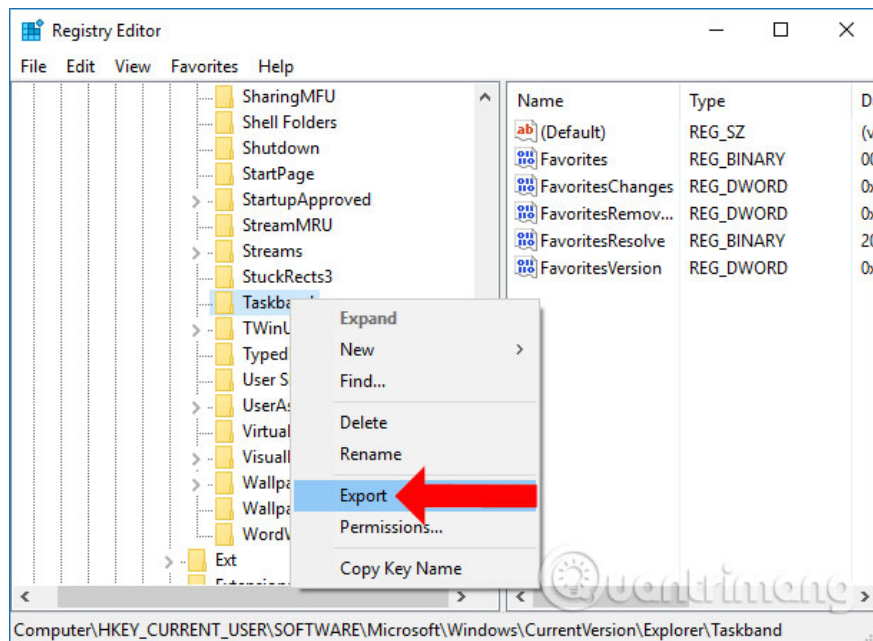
Registry Editor

File Edit View Favorites Help

SharingMFU
Shell Folders
Shutdown
StartPage
StartupApproved
StreamMRU
Streams
StuckRects3
Taskband
TWinU
Typed
User S
UserAs
Virtual
Visuall
Wallpa
Wallpa
WordW
Ext
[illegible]

| Name | Type | D |
|---|---|---|
| (Default) | REG_SZ | (v |
| Favorites | REG_BINARY | 00 |
| FavoritesChanges | REG_DWORD | 0x |
| FavoritesRemov... | REG_DWORD | 0x |
| FavoritesResolve | REG_BINARY | 20 |
| FavoritesVersion | REG_DWORD | 0x |

Expand
New
Find...
Delete
Rename
Export
Permissions...
Copy Key Name

Quantrimang

Computer\HKEY_CURRENT_USER\SOFTWARE\Microsoft\Windows\CurrentVersion\Explorer\Taskband